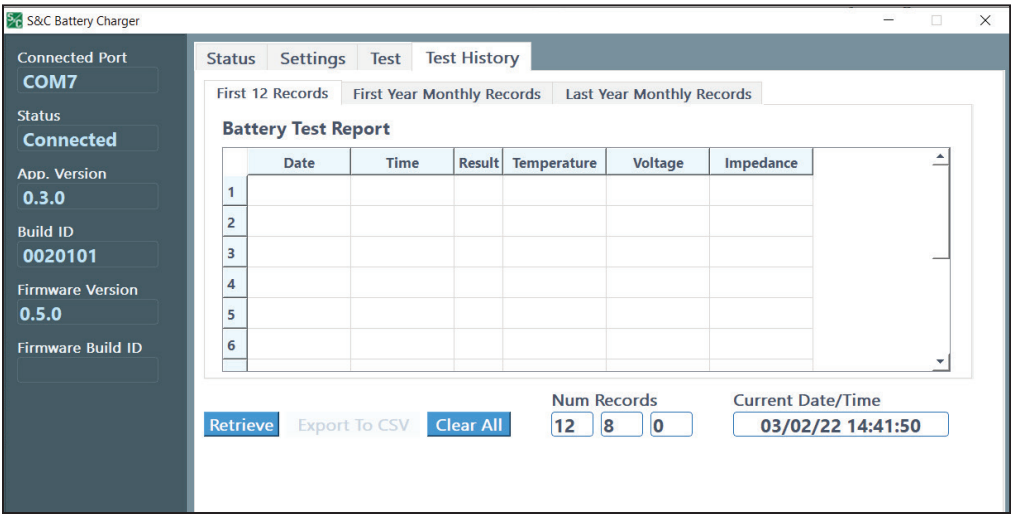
S&C Battery Charger

Connected Port
COM7
Status
Connected
App. Version
0.3.0
Build ID
0020101
Firmware Version
0.5.0
Firmware Build ID

Status | Settings | Test | Test History

First 12 Records | First Year Monthly Records | Last Year Monthly Records

Battery Test Report

| | Date | Time | Result | Temperature | Voltage | Impedance |
|---|---|---|---|---|---|---|
| 1 | | | | | | |
| 2 | | | | | | |
| 3 | | | | | | |
| 4 | | | | | | |
| 5 | | | | | | |
| 6 | | | | | | |

Retrieve | Export To CSV | Clear All

Num Records
12 | 8 | 0

Current Date/Time
03/02/22 14:41:50